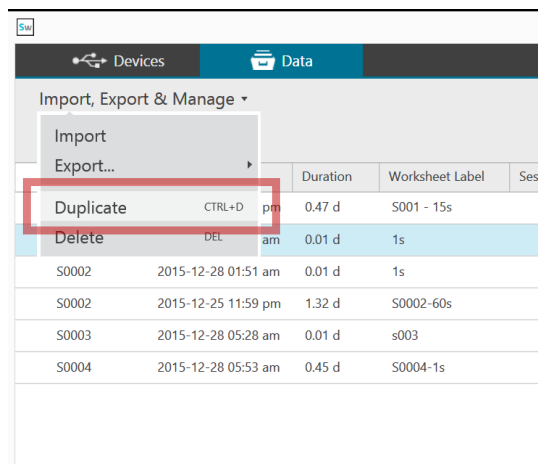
Sw

Devices

Data

Import, Export & Manage ▾

Import

Export...

Duplicate CTRL+D

Delete DEL

| | | Duration | Worksheet Label | Ses |
|---|---|---|---|---|
| | pm | 0.47 d | S001 - 15s | |
| | am | 0.01 d | 1s | |
| S0002 | 2015-12-28 01:51 am | 0.01 d | 1s | |
| S0002 | 2015-12-25 11:59 pm | 1.32 d | S0002-60s | |
| S0003 | 2015-12-28 05:28 am | 0.01 d | s003 | |
| S0004 | 2015-12-28 05:53 am | 0.45 d | S0004-1s | |